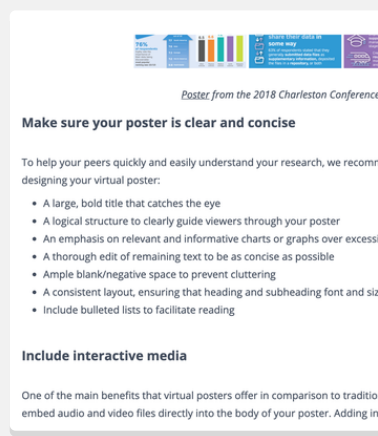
75%

share their data in some way

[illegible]

Poster from the 2018 Charleston Conference

Make sure your poster is clear and concise

To help your peers quickly and easily understand your research, we recomm designing your virtual poster:

- A large, bold title that catches the eye
- A logical structure to clearly guide viewers through your poster
- An emphasis on relevant and informative charts or graphs over excessi
- A thorough edit of remaining text to be as concise as possible
- Ample blank/negative space to prevent cluttering
- A consistent layout, ensuring that heading and subheading font and siz
- Include bulleted lists to facilitate reading

Include interactive media

One of the main benefits that virtual posters offer in comparison to traditio embed audio and video files directly into the body of your poster. Adding in